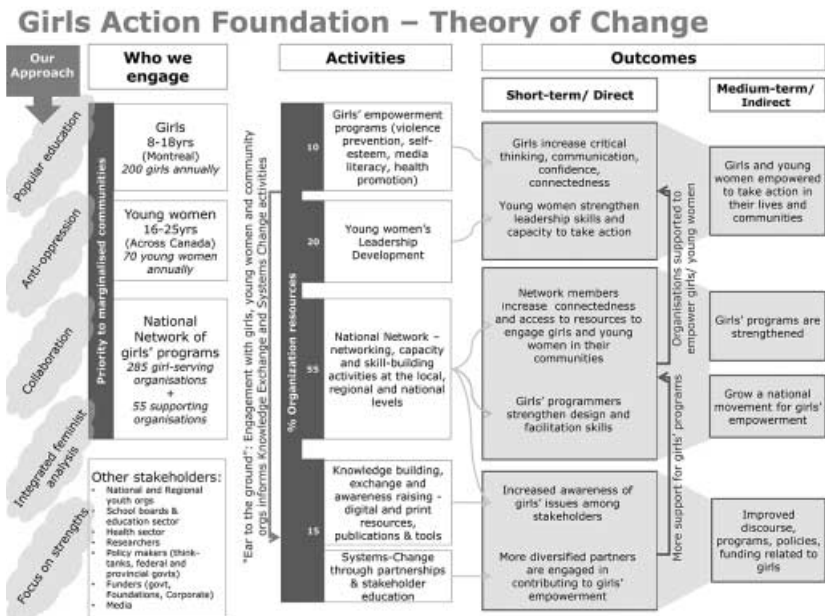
Girls Action Foundation – Theory of Change

Our Approach

Popular education

Anti-oppression

Collaboration

Integrated feminist analysis

Focus on strengths

Who we engage

Priority to marginalised communities

Girls 8-18yrs (Montreal) *200 girls annually*

Young women 16-25yrs (Across Canada) *70 young women annually*

National Network of girls' programs *285 girl-serving organisations + 55 supporting organisations*

Other stakeholders:
- National and Regional youth orgs
- School boards & education sector
- Health sector
- Researchers
- Policy makers (think-tanks, federal and provincial govts)
- Funders (govt, Foundations, Corporate)
- Media

"Ear to the ground": Engagement with girls, young women and community orgs informs Knowledge Exchange and Systems Change activities

Activities

% Organization resources

10

Girls' empowerment programs (violence prevention, self-esteem, media literacy, health promotion)

20

Young women's Leadership Development

55

National Network – networking, capacity and skill-building activities at the local, regional and national levels

15

Knowledge building, exchange and awareness raising - digital and print resources, publications & tools

Systems-Change through partnerships & stakeholder education

Outcomes

Short-term/ Direct

Girls increase critical thinking, communication, confidence, connectedness

Young women strengthen leadership skills and capacity to take action

Network members increase connectedness and access to resources to engage girls and young women in their communities

Girls' programmers strengthen design and facilitation skills

Increased awareness of girls' issues among stakeholders

More diversified partners are engaged in contributing to girls' empowerment

Organisations supported to empower girls/ young women

More support for girls' programs

Medium-term/ Indirect

Girls and young women empowered to take action in their lives and communities

Girls' programs are strengthened

Grow a national movement for girls' empowerment

Improved discourse, programs, policies, funding related to girls